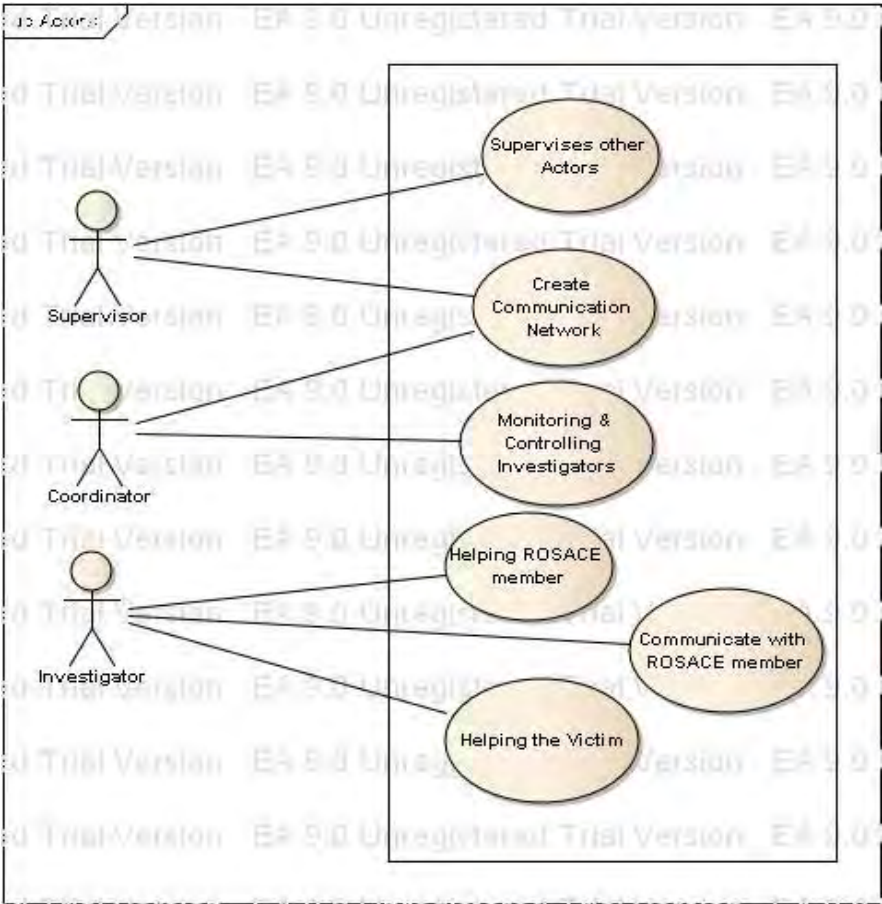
uc Actors

Supervises other Actors

Supervisor

Create Communication Network

Coordinator

Monitoring & Controlling Investigators

Helping ROSACE member

Investigator

Communicate with ROSACE member

Helping the Victim

EA 9.0 Unregistered Trial Version